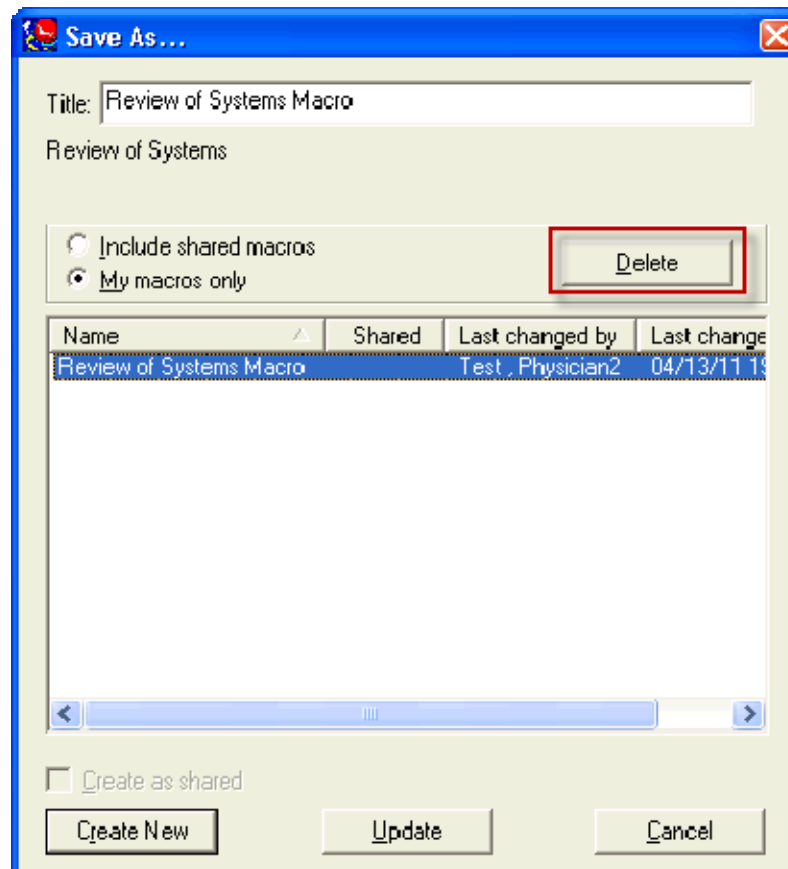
Save As...

Title: Review of Systems Macro

Review of Systems

Include shared macros
My macros only

Delete

| Name | Shared | Last changed by | Last change |
|---|---|---|---|
| Review of Systems Macro | | Test , Physician2 | 04/13/11 1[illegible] |

Create as shared

Create New

Update

Cancel